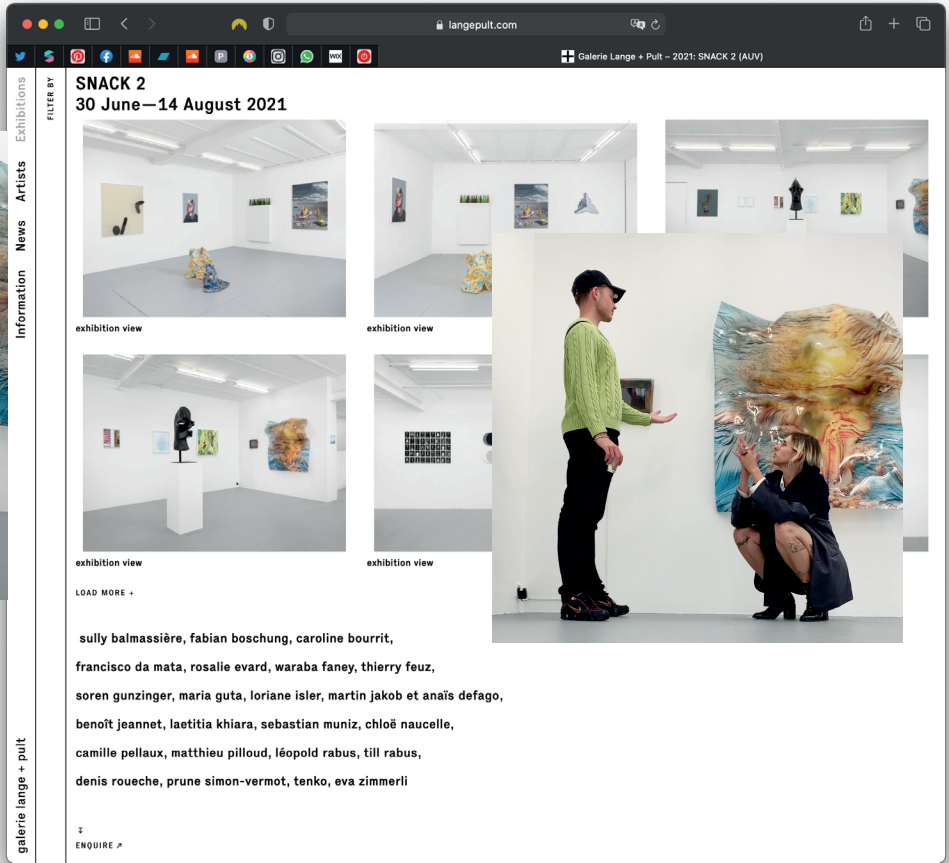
langepult.com

Galerie Lange + Pult – 2021: SNACK 2 (AUV)

Exhibitions
Artists
News
Information

FILTER BY

SNACK 2
30 June—14 August 2021

exhibition view
exhibition view
exhibition view
exhibition view

LOAD MORE +

sully balmassière, fabian boschung, caroline bourrit, francisco da mata, rosalie evard, waraba faney, thierry feuz, soren gunzinger, maria guta, loriane isler, martin jakob et anaïs defago, benoît jeannet, laetitia khiara, sebastian muniz, chloë naucelle, camille pellaux, matthieu pilloud, léopold rabus, till rabus, denis roueche, prune simon-vermot, tenko, eva zimmerli

ENQUIRE ↗

galerie lange + pult